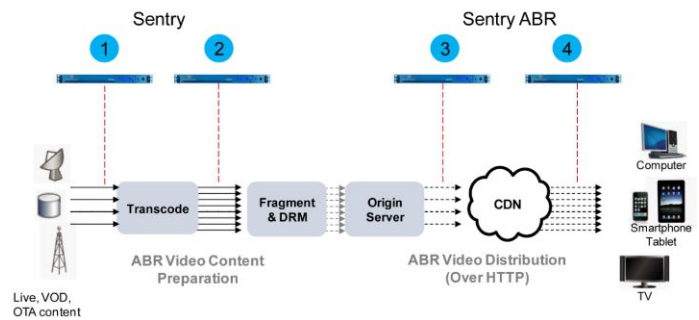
Sentry

Sentry ABR

1

2

3

4

Transcode

Fragment & DRM

Origin Server

CDN

Computer

Smartphone

Tablet

TV

Live, VOD, OTA content

ABR Video Content Preparation

ABR Video Distribution (Over HTTP)